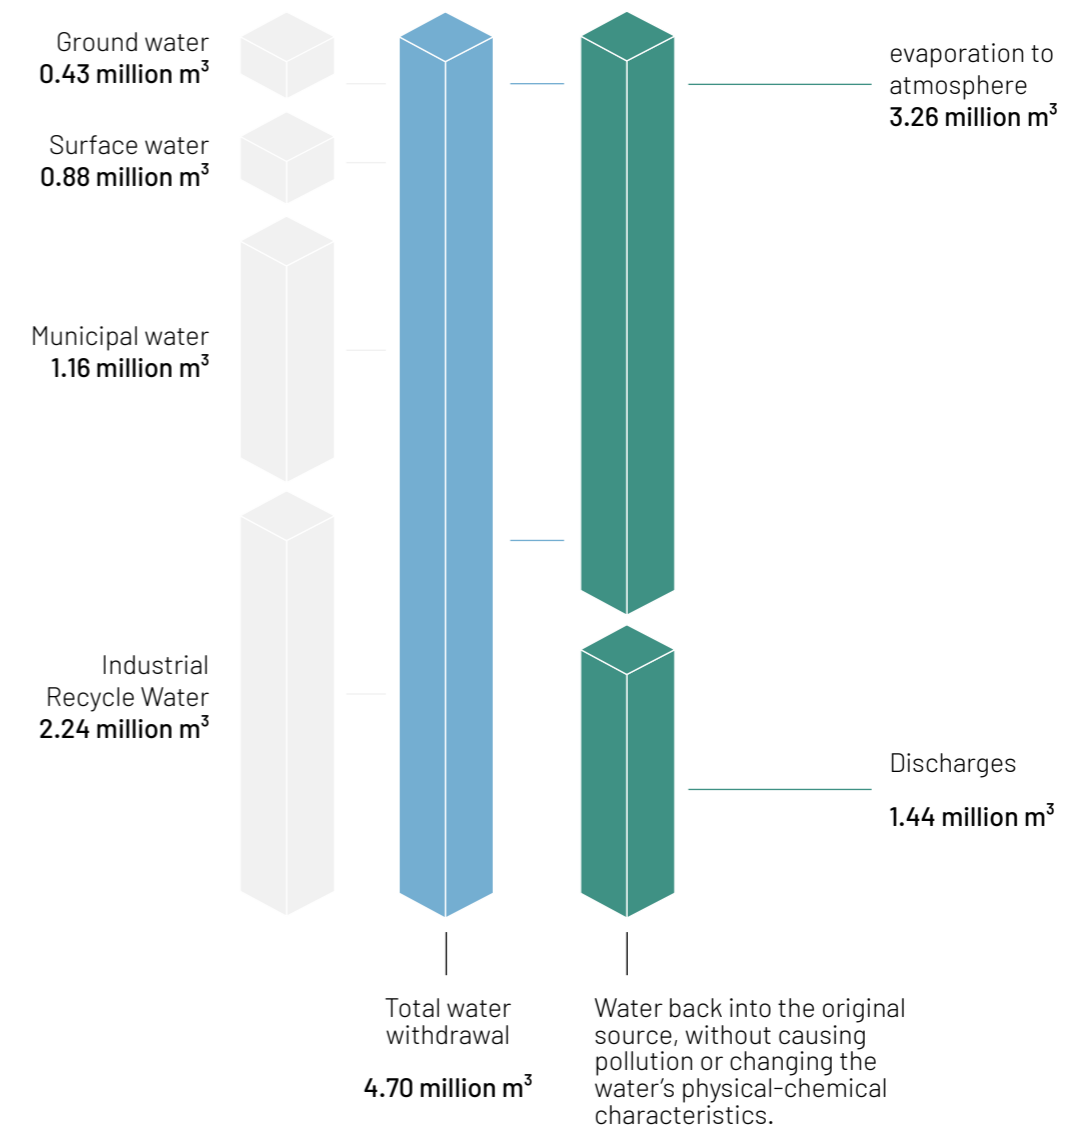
Ground water
**0.43 million $m^3$**

Surface water
**0.88 million $m^3$**

Municipal water
**1.16 million $m^3$**

Industrial Recycle Water
**2.24 million $m^3$**

evaporation to atmosphere
**3.26 million $m^3$**

Discharges

**1.44 million $m^3$**

Total water withdrawal

**4.70 million $m^3$**

Water back into the original source, without causing pollution or changing the water's physical-chemical characteristics.